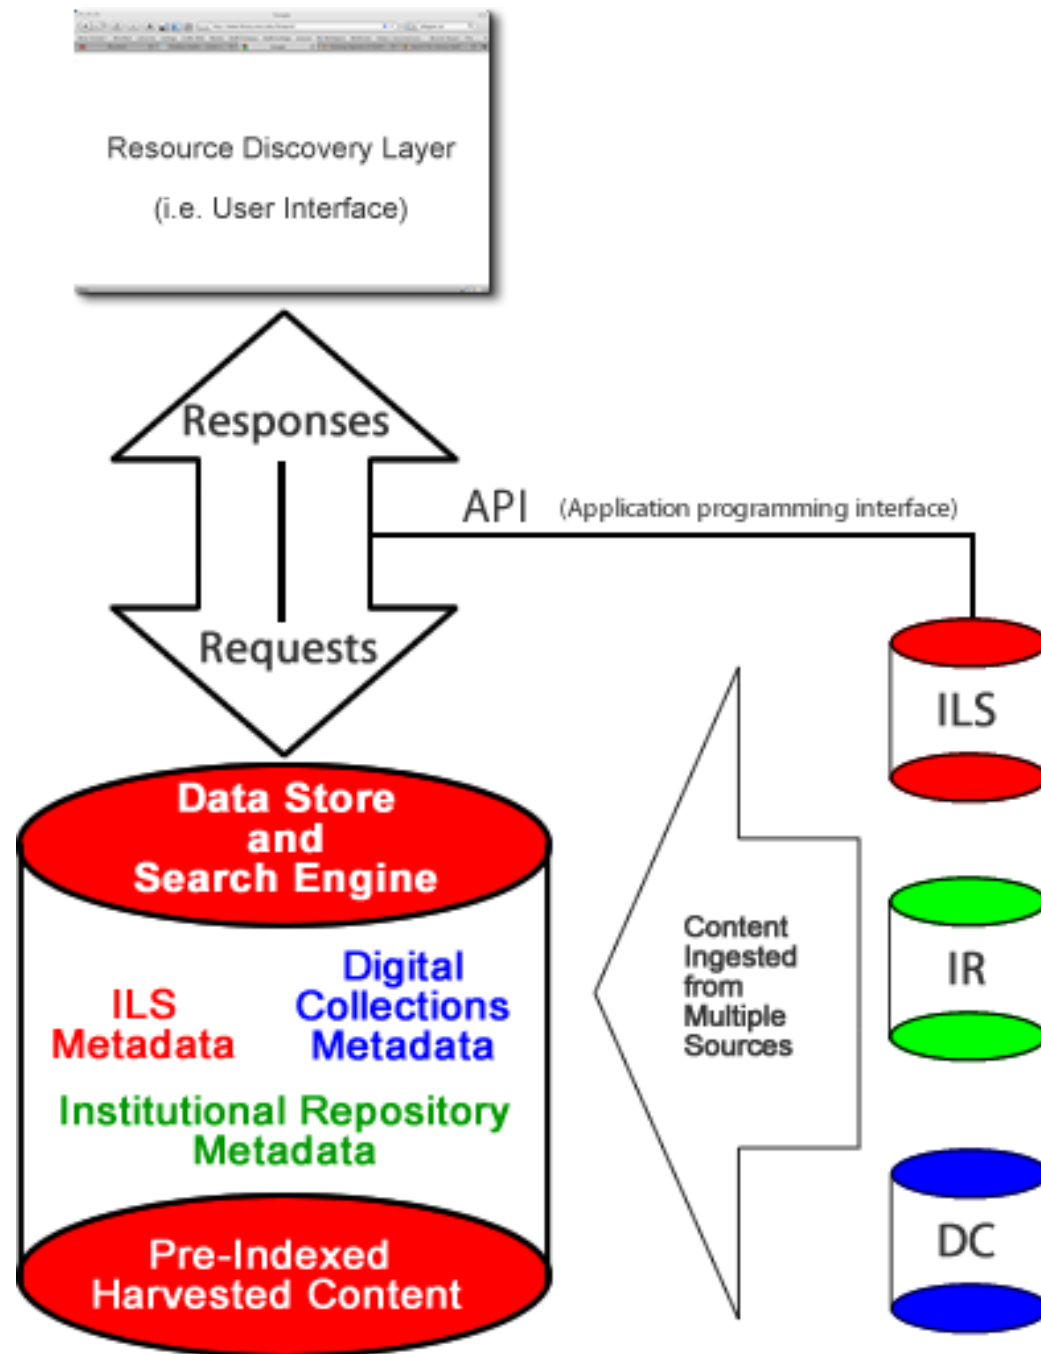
Resource Discovery Layer

(i.e. User Interface)

Responses

Requests

API (Application programming interface)

ILS

Data Store and Search Engine

ILS Metadata

Digital Collections Metadata

Institutional Repository Metadata

Pre-Indexed Harvested Content

Content Ingested from Multiple Sources

IR

DC